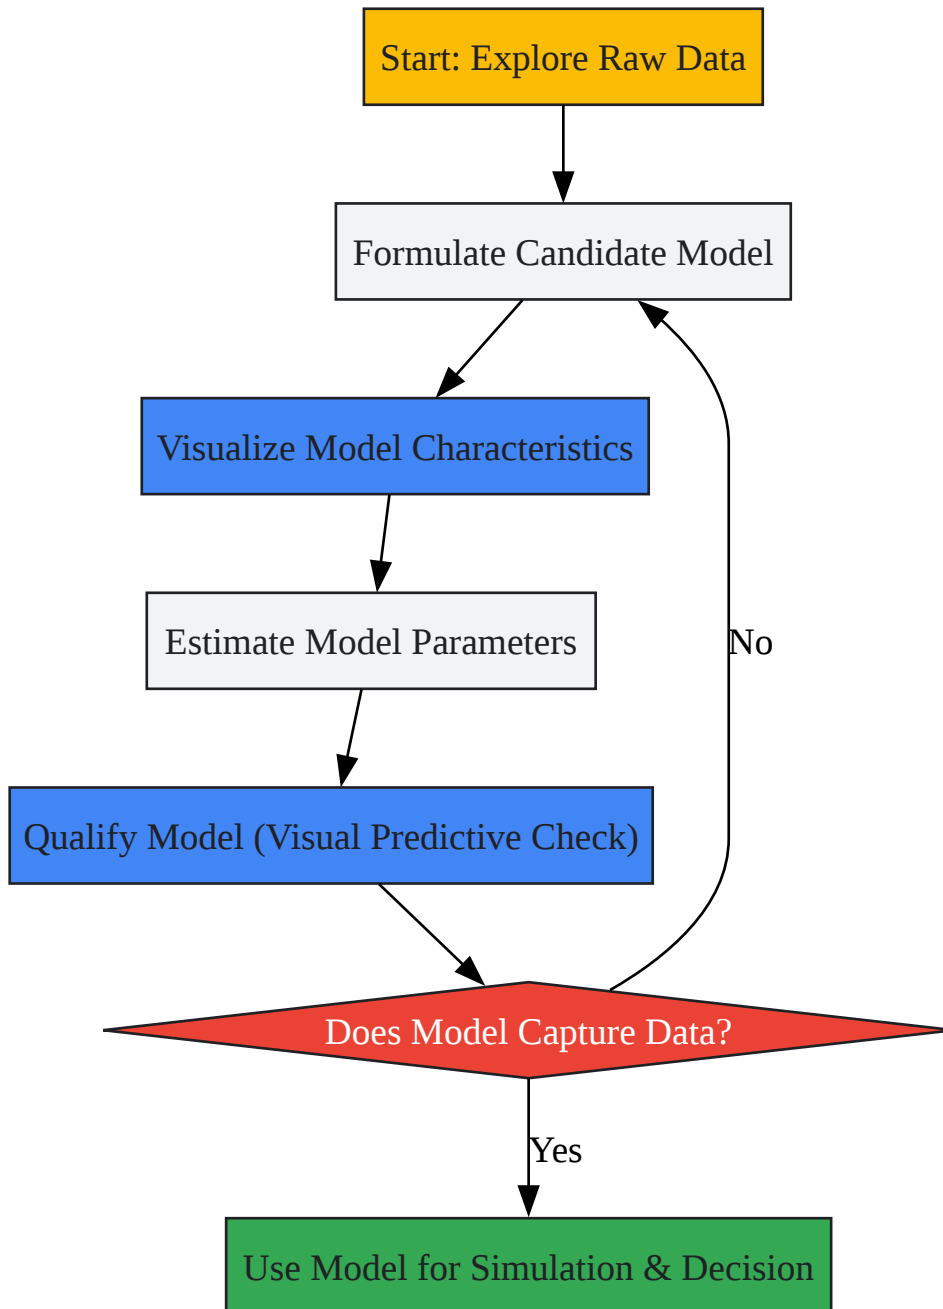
Start: Explore Raw Data

Formulate Candidate Model

Visualize Model Characteristics

Estimate Model Parameters

Qualify Model (Visual Predictive Check)

Does Model Capture Data?

No

Yes

Use Model for Simulation & Decision